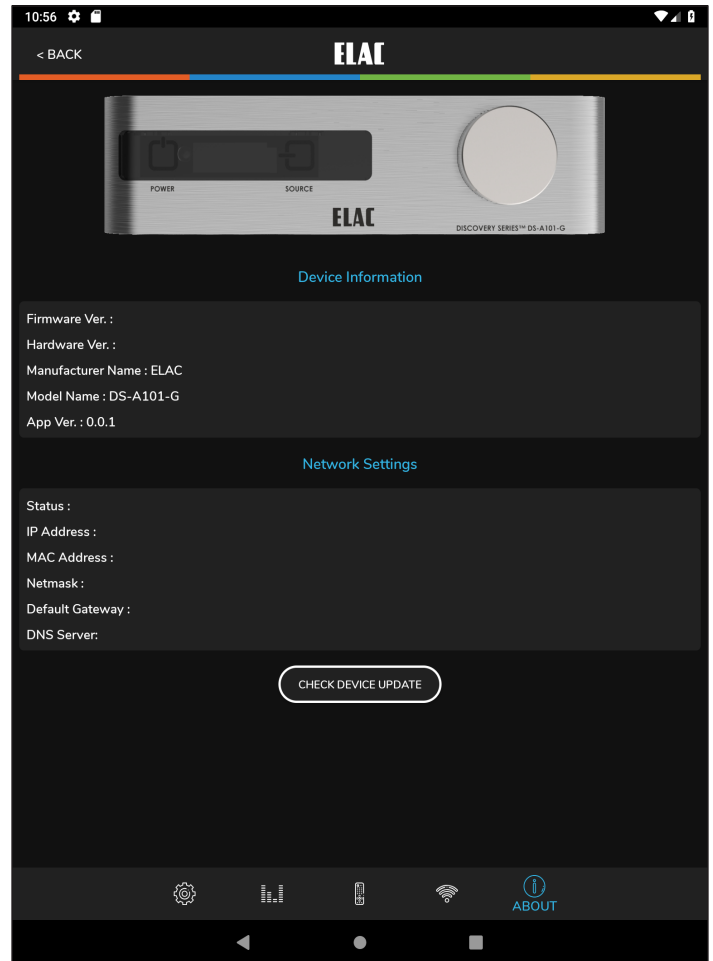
10:56

< BACK

ELAC

POWER

SOURCE

ELAC

DISCOVERY SERIES™ DS-A101-G

Device Information

Firmware Ver. :
Hardware Ver. :
Manufacturer Name : ELAC
Model Name : DS-A101-G
App Ver. : 0.0.1

Network Settings

Status :
IP Address :
MAC Address :
Netmask :
Default Gateway :
DNS Server:

CHECK DEVICE UPDATE

ABOUT